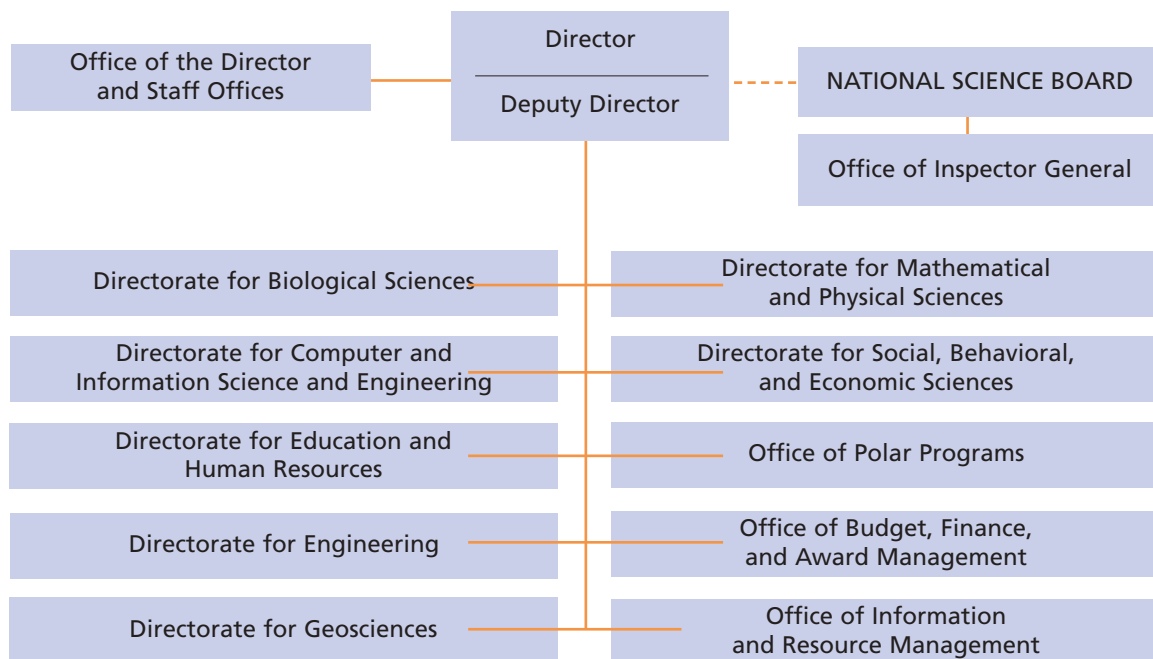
Office of the Director and Staff Offices

Director

Deputy Director

NATIONAL SCIENCE BOARD

Office of Inspector General

Directorate for Biological Sciences

Directorate for Mathematical and Physical Sciences

Directorate for Computer and Information Science and Engineering

Directorate for Social, Behavioral, and Economic Sciences

Directorate for Education and Human Resources

Office of Polar Programs

Directorate for Engineering

Office of Budget, Finance, and Award Management

Directorate for Geosciences

Office of Information and Resource Management